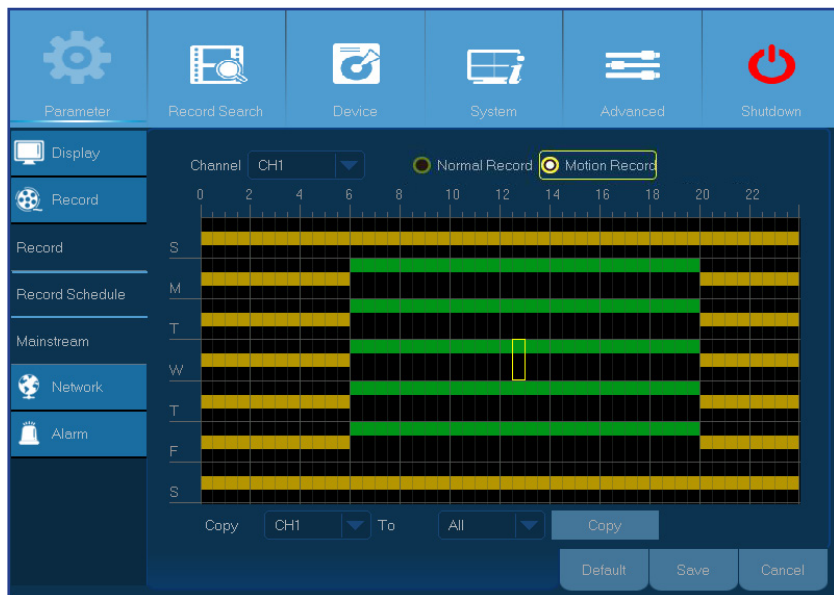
Parameter
Record Search
Device
System
Advanced
Shutdown

Display
Record
Record
Record Schedule
Mainstream
Network
Alarm

Channel CH1
Normal Record
Motion Record

0 2 4 6 8 10 12 14 16 18 20 22

S
M
T
W
T
F
S

Copy CH1 To All Copy

Default Save Cancel